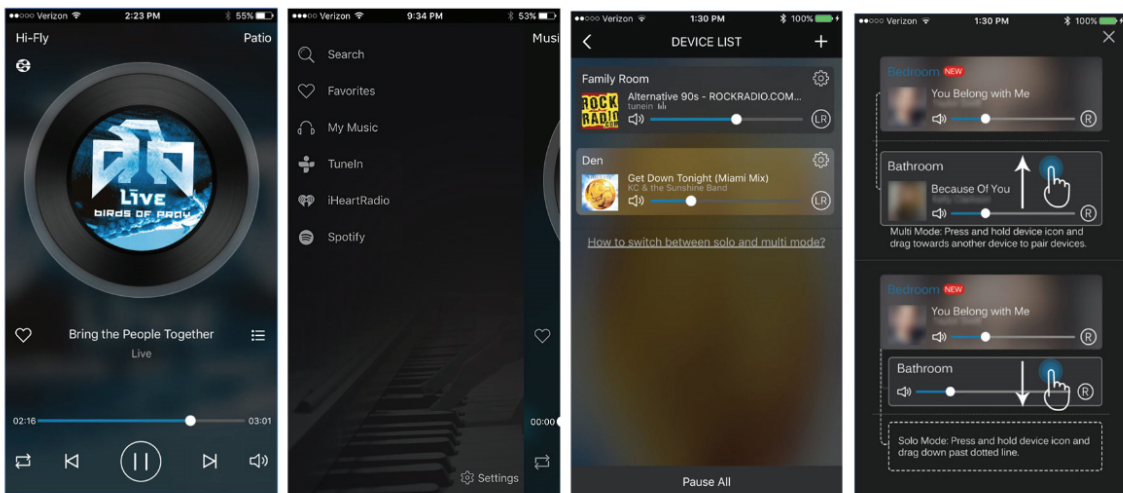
●●○○○ Verizon 2:23 PM 55%

Hi-Fly

Patio

LIVE
BIRDS OF PREY

Bring the People Together

Live

02:16

03:01

●●○○○ Verizon 9:34 PM 53%

Search

Favorites

My Music

TuneIn

iHeartRadio

Spotify

Settings

Musi

00:00

●●○○○ Verizon 1:30 PM 100%

DEVICE LIST

Family Room

ROCK RADIO .COM

Alternative 90s - ROCKRADIO.COM...

tunein

LR

Den

Get Down Tonight (Miami Mix)

KC & the Sunshine Band

LR

How to switch between solo and multi mode?

Pause All

●●○○○ Verizon 1:30 PM 100%

Bedroom NEW

You Belong with Me

R

Bathroom

Because Of You

R

Multi Mode: Press and hold device icon and drag towards another device to pair devices.

Bedroom NEW

You Belong with Me

R

Bathroom

R

Solo Mode: Press and hold device icon and drag down past dotted line.